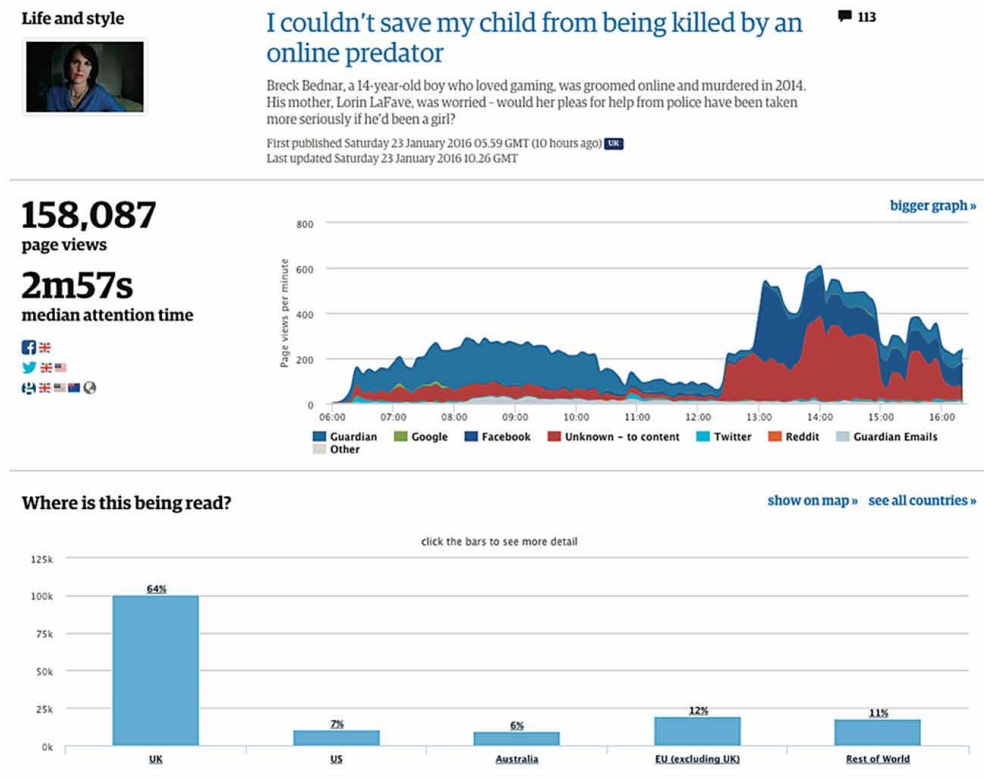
Life and style

I couldn't save my child from being killed by an online predator

113

Breck Bednar, a 14-year-old boy who loved gaming, was groomed online and murdered in 2014. His mother, Lorin LaFave, was worried - would her pleas for help from police have been taken more seriously if he'd been a girl?

First published Saturday 23 January 2016 05.59 GMT (10 hours ago) UK
Last updated Saturday 23 January 2016 10.26 GMT

158,087
page views

2m57s
median attention time

bigger graph »

800
600
400
200
0

Page views per minute

06:00 07:00 08:00 09:00 10:00 11:00 12:00 13:00 14:00 15:00 16:00

Guardian Google Facebook Unknown - to content Twitter Reddit Guardian Emails Other

Where is this being read?

show on map » see all countries »

click the bars to see more detail

125k
100k
75k
50k
25k
0k

64%
7%
6%
12%
11%

UK US Australia EU (excluding UK) Rest of World